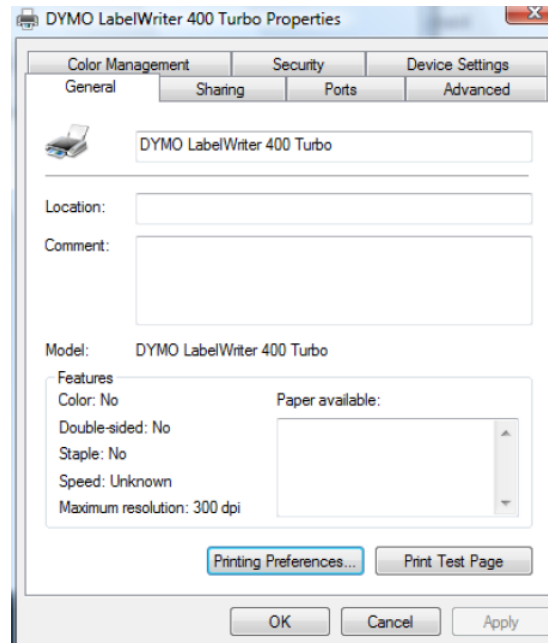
DYMO LabelWriter 400 Turbo Properties

Color Management
Security
Device Settings
General
Sharing
Ports
Advanced

DYMO LabelWriter 400 Turbo

Location:

Comment:

Model: DYMO LabelWriter 400 Turbo

Features
Color: No
Double-sided: No
Staple: No
Speed: Unknown
Maximum resolution: 300 dpi

Paper available:

Printing Preferences...
Print Test Page

OK
Cancel
Apply